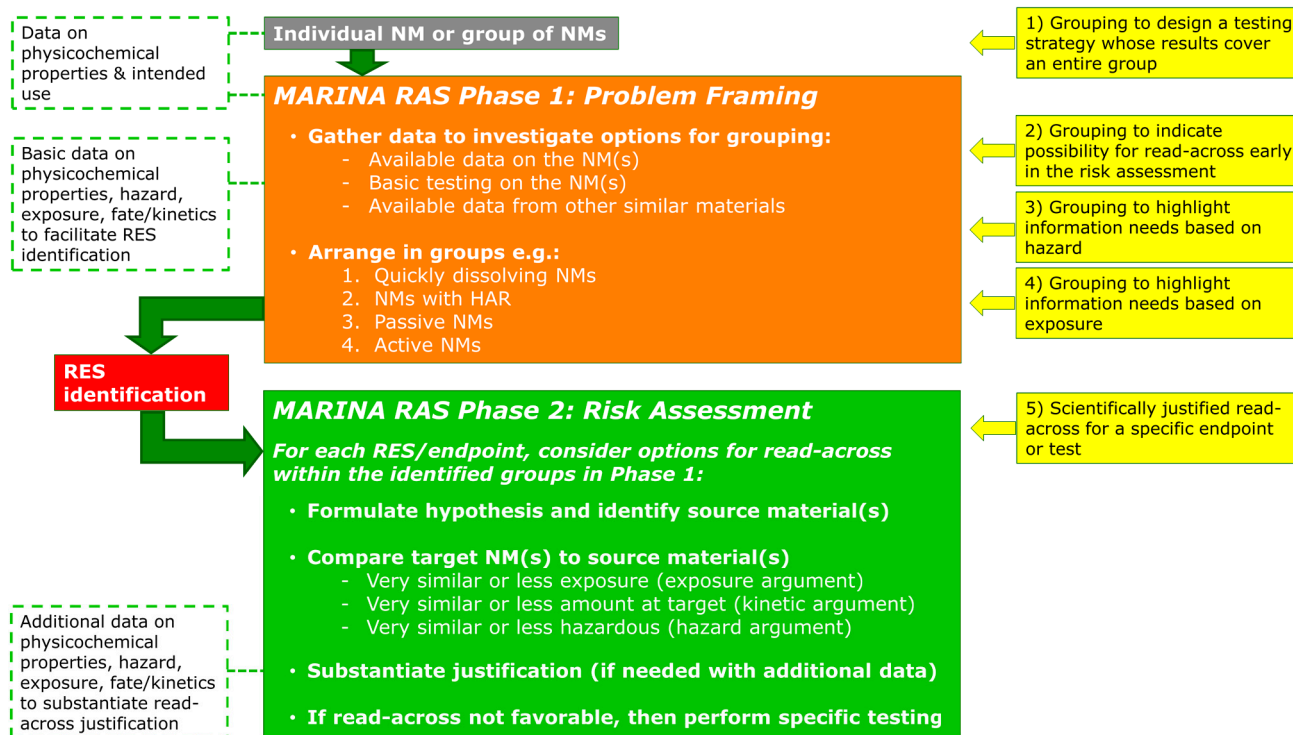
Data on physicochemical properties & intended use

Individual NM or group of NMs

1) Grouping to design a testing strategy whose results cover an entire group

MARINA RAS Phase 1: Problem Framing

• Gather data to investigate options for grouping:
- Available data on the NM(s)
- Basic testing on the NM(s)
- Available data from other similar materials

• Arrange in groups e.g.:
1. Quickly dissolving NMs
2. NMs with HAR
3. Passive NMs
4. Active NMs

Basic data on physicochemical properties, hazard, exposure, fate/kinetics to facilitate RES identification

2) Grouping to indicate possibility for read-across early in the risk assessment

3) Grouping to highlight information needs based on hazard

4) Grouping to highlight information needs based on exposure

RES identification

MARINA RAS Phase 2: Risk Assessment

5) Scientifically justified read-across for a specific endpoint or test

For each RES/endpoint, consider options for read-across within the identified groups in Phase 1:

• Formulate hypothesis and identify source material(s)

• Compare target NM(s) to source material(s)
- Very similar or less exposure (exposure argument)
- Very similar or less amount at target (kinetic argument)
- Very similar or less hazardous (hazard argument)

• Substantiate justification (if needed with additional data)

• If read-across not favorable, then perform specific testing

Additional data on physicochemical properties, hazard, exposure, fate/kinetics to substantiate read-across justification